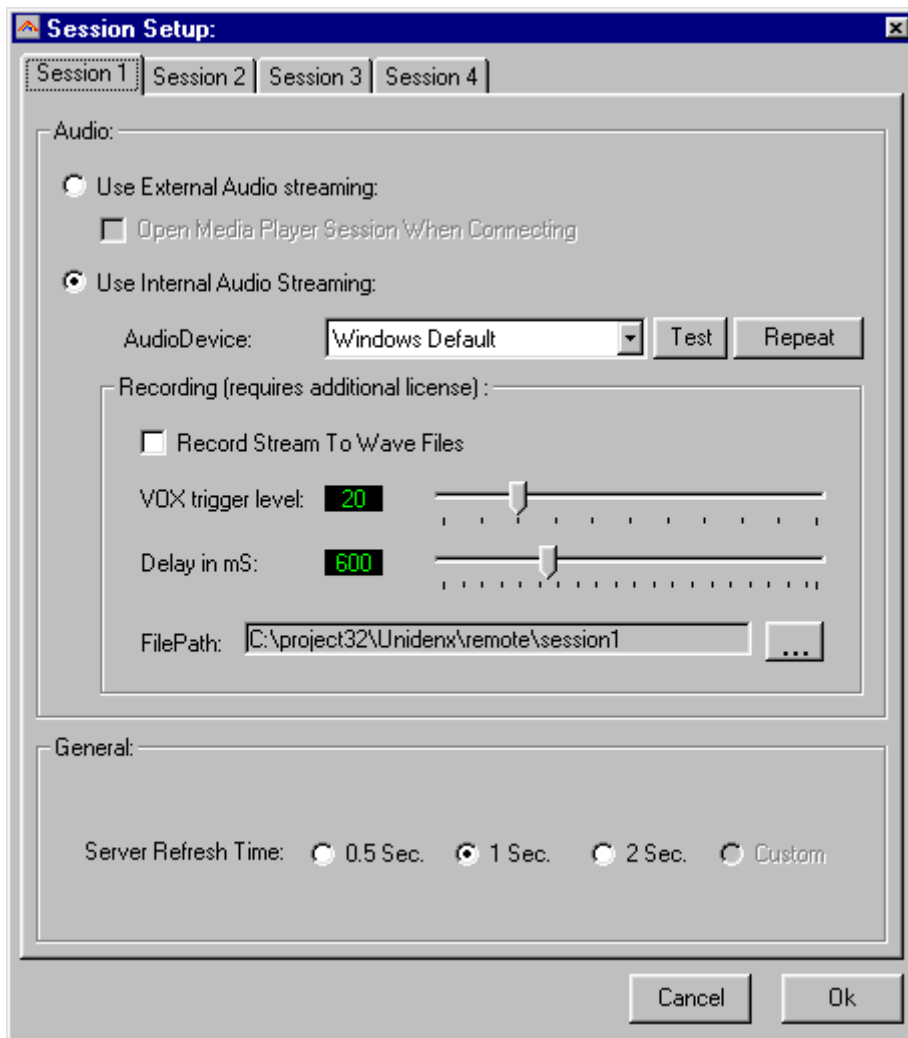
Session Setup:

Session 1 | Session 2 | Session 3 | Session 4

Audio:

Use External Audio streaming:

Open Media Player Session When Connecting

Use Internal Audio Streaming:

AudioDevice: Windows Default Test Repeat

Recording (requires additional license) :

Record Stream To Wave Files

VOX trigger level: 20

Delay in mS: 600

FilePath: C:\project32\Unidenx\remote\session1 ...

General:

Server Refresh Time: 0.5 Sec. 1 Sec. 2 Sec. Custom

Cancel Ok